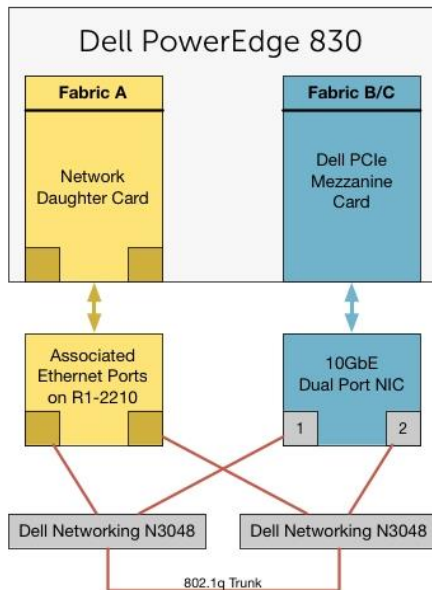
Dell PowerEdge 830

Fabric A

Network Daughter Card

Fabric B/C

Dell PCIe Mezzanine Card

Associated Ethernet Ports on R1-2210

10GbE Dual Port NIC

1

2

Dell Networking N3048

Dell Networking N3048

802.1q Trunk